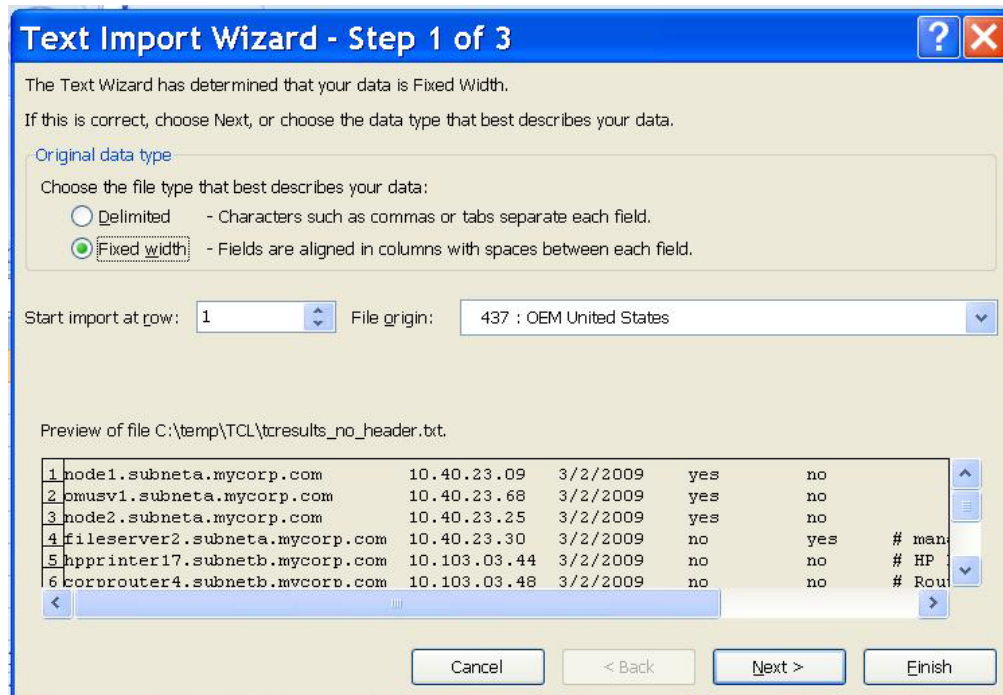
Text Import Wizard - Step 1 of 3

The Text Wizard has determined that your data is Fixed Width.

If this is correct, choose Next, or choose the data type that best describes your data.

Original data type

Choose the file type that best describes your data:

Delimited - Characters such as commas or tabs separate each field.

Fixed width - Fields are aligned in columns with spaces between each field.

Start import at row: 1 File origin: 437 : OEM United States

Preview of file C:\temp\TCL\tcresults_no_header.txt.

1 node1.subneta.mycorp.com 10.40.23.09 3/2/2009 yes no
2 omusv1.subneta.mycorp.com 10.40.23.68 3/2/2009 yes no
3 node2.subneta.mycorp.com 10.40.23.25 3/2/2009 yes no
4 fileserver2.subneta.mycorp.com 10.40.23.30 3/2/2009 no yes # man
5 hpprinter17.subnetb.mycorp.com 10.103.03.44 3/2/2009 no no # HP
6 corprouter4.subnetb.mycorp.com 10.103.03.48 3/2/2009 no no # Rou

Cancel < Back Next > Finish